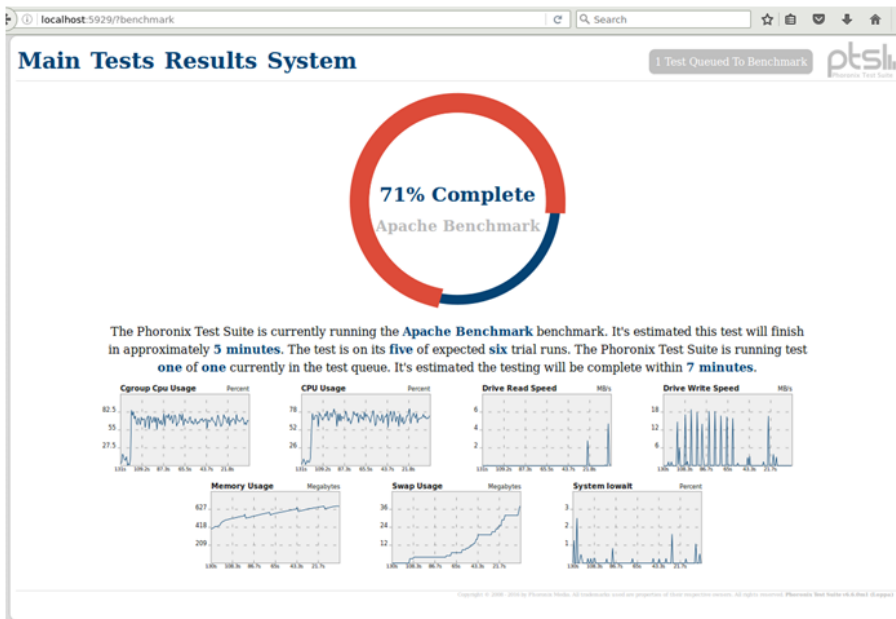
localhost:5929/?benchmark

Search

Main Tests Results System

1 Test Queued To Benchmark

ptsl
Phoronix Test Suite

71% Complete

Apache Benchmark

The Phoronix Test Suite is currently running the Apache Benchmark benchmark. It's estimated this test will finish in approximately 5 minutes. The test is on its five of expected six trial runs. The Phoronix Test Suite is running test one of one currently in the test queue. It's estimated the testing will be complete within 7 minutes.

Cgroup Cpu Usage
Percent
82.5
55
27.5

CPU Usage
Percent
78
52
26

Drive Read Speed
MB/s
6
4
2

Drive Write Speed
MB/s
18
12
6

Memory Usage
Megabytes
627
418
209

Swap Usage
Megabytes
36
24
12

System Iowait
Percent
3
2
1

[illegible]